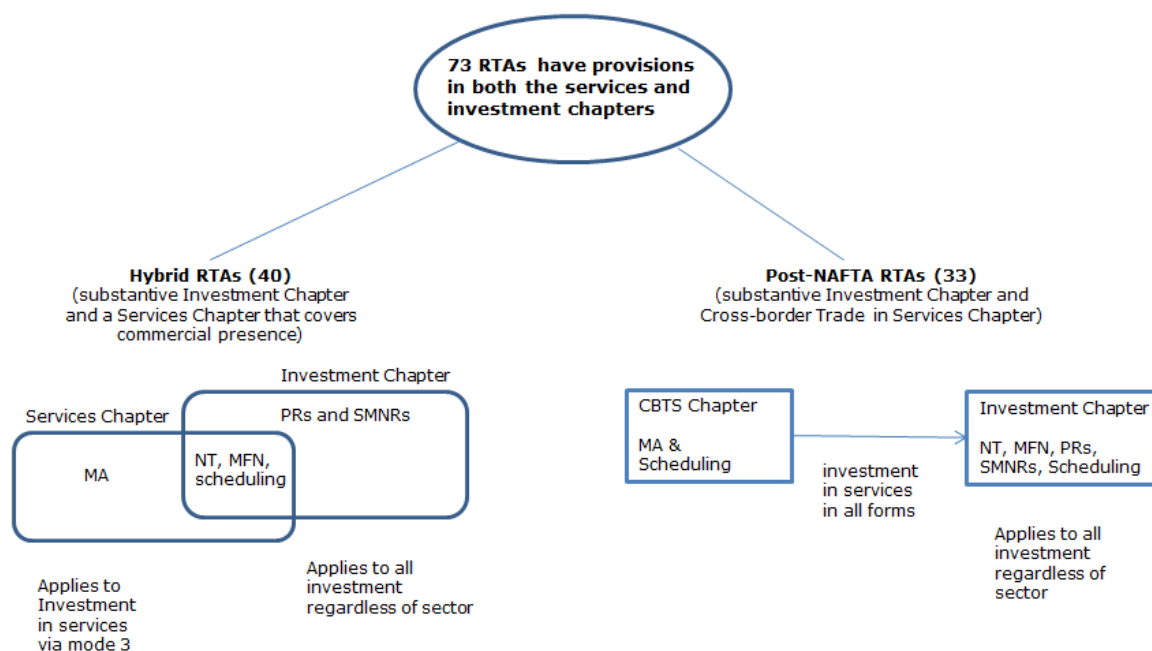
73 RTAs have provisions in both the services and investment chapters

Hybrid RTAs (40)
(substantive Investment Chapter and a Services Chapter that covers commercial presence)

Post-NAFTA RTAs (33)
(substantive Investment Chapter and Cross-border Trade in Services Chapter)

Investment Chapter

Services Chapter

PRs and SMNRs

MA

NT, MFN, scheduling

Applies to all investment regardless of sector

Applies to Investment in services via mode 3

CBTS Chapter

MA & Scheduling

investment in services in all forms

Investment Chapter

NT, MFN, PRs, SMNRs, Scheduling

Applies to all investment regardless of sector